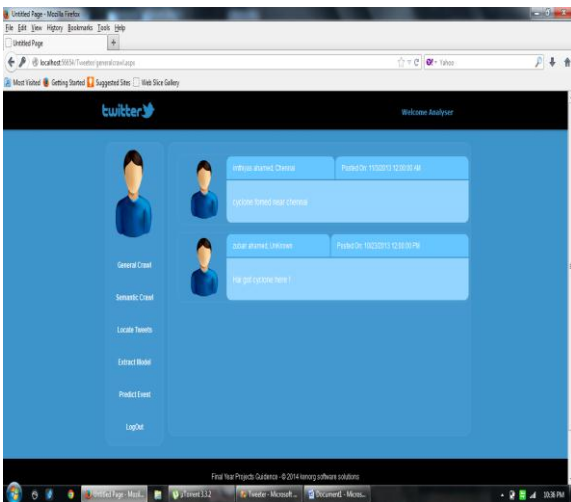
Untitled Page - Mozilla Firefox
File Edit View History Bookmarks Tools Help
Untitled Page
localhost:36654/Tweeter/generalcrawl.aspx
Yahoo
Most Visited Getting Started Suggested Sites Web Slice Gallery

twitter

Welcome Analyser

imthiyas shamed: Chennai
Posted On: 11/3/2013 12:00:00 AM
cyclone formed near chennai

zubair shamed: Unknown
Posted On: 10/23/2013 12:00:00 PM
Hai got cyclone here !

General Crawl
Semantic Crawl
Locate Tweets
Extract Model
Predict Event
LogOut

Final Year Projects Guidence - © 2014 Ivnorg software solutions

Untitled Page - Mozil...
µTorrent 3.3.2
Tweeter - Microsoft ...
Document1 - Micros...
10:36 PM